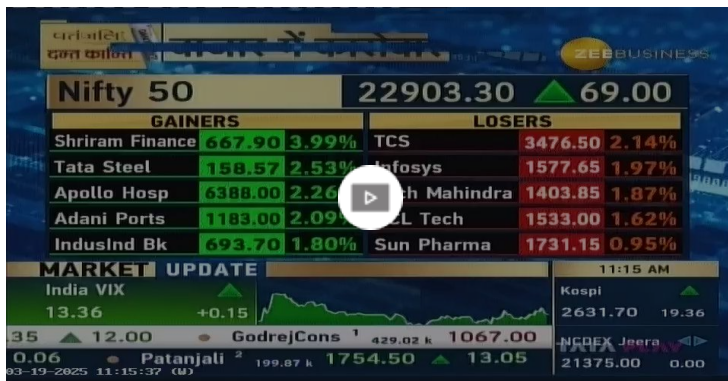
पतंजलि दन्त कान्ति

ZEE BUSINESS

Nifty 50 22903.30 69.00

| GAINERS | | | LOSERS | | |
|---|---|---|---|---|---|
| Shriram Finance | 667.90 | 3.99% | TCS | 3476.50 | 2.14% |
| Tata Steel | 158.57 | 2.53% | Infosys | 1577.65 | 1.97% |
| Apollo Hosp | 6388.00 | 2.26 | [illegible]h Mahindra | 1403.85 | 1.87% |
| Adani Ports | 1183.00 | 2.09 | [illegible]CL Tech | 1533.00 | 1.62% |
| IndusInd Bk | 693.70 | 1.80% | Sun Pharma | 1731.15 | 0.95% |

MARKET UPDATE

India VIX 13.36 +0.15

11:15 AM

Kospi 2631.70 19.36

35 12.00 GodrejCons 1 429.02 k 1067.00

NCDEX Jeera 21375.00 0.00

0.06 Patanjali 2 199.87 k 1754.50 13.05

03-19-2025 11:15:37 (W)